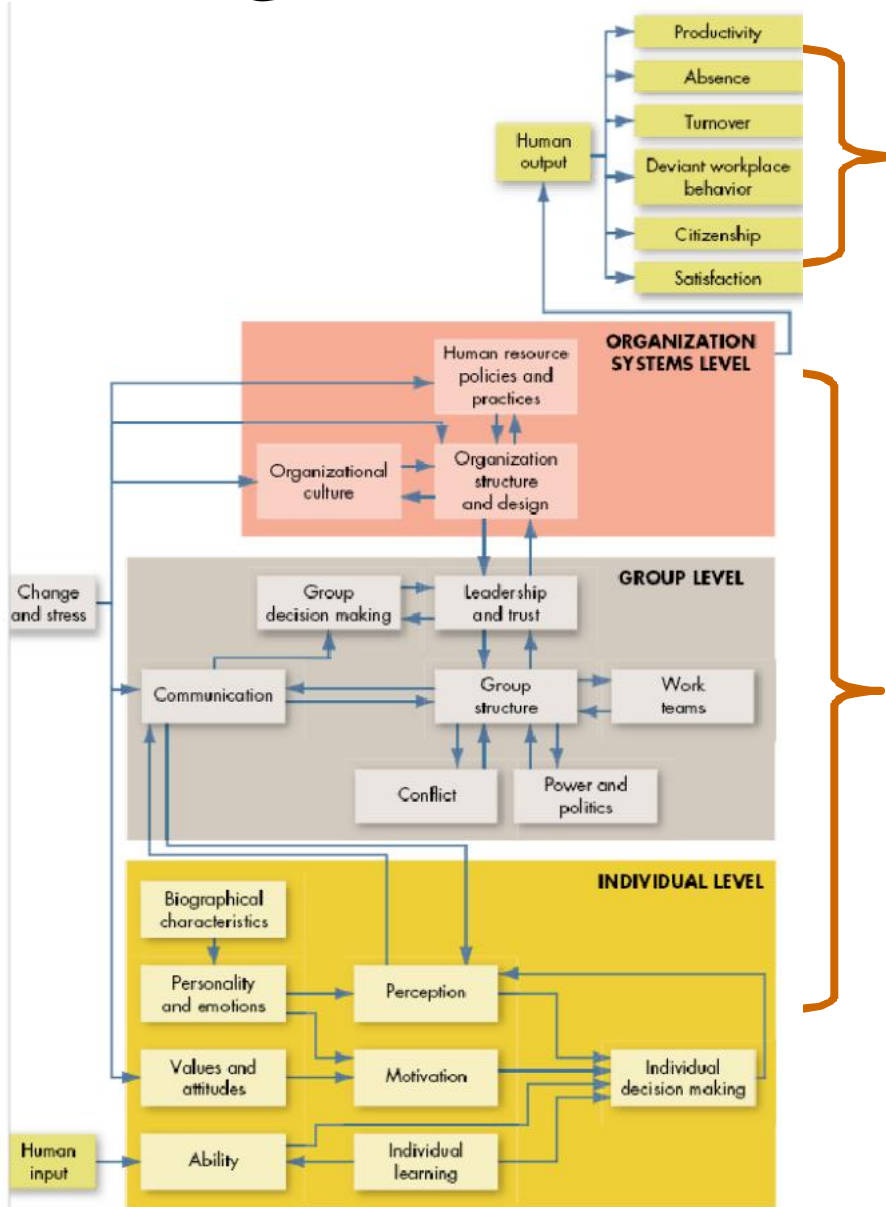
Human output

Productivity

Absence

Turnover

Deviant workplace behavior

Citizenship

Satisfaction

ORGANIZATION SYSTEMS LEVEL

Human resource policies and practices

Organizational culture

Organization structure and design

GROUP LEVEL

Change and stress

Group decision making

Leadership and trust

Communication

Group structure

Work teams

Conflict

Power and politics

INDIVIDUAL LEVEL

Biographical characteristics

Personality and emotions

Perception

Values and attitudes

Motivation

Individual decision making

Human input

Ability

Individual learning